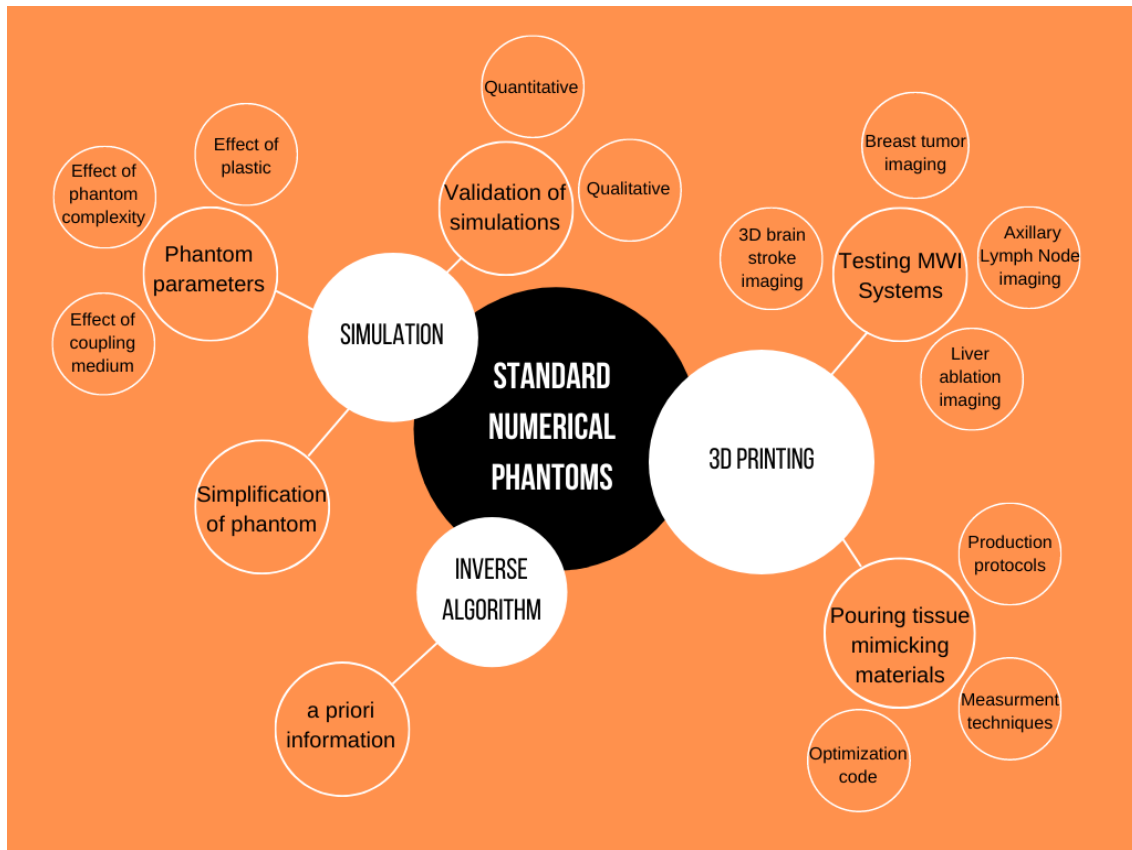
STANDARD NUMERICAL PHANTOMS

SIMULATION

Phantom parameters

Effect of phantom complexity

Effect of plastic

Effect of coupling medium

Validation of simulations

Quantitative

Qualitative

Simplification of phantom

INVERSE ALGORITHM

a priori information

3D PRINTING

Testing MWI Systems

Breast tumor imaging

3D brain stroke imaging

Axillary Lymph Node imaging

Liver ablation imaging

Pouring tissue mimicking materials

Production protocols

Measurment techniques

Optimization code